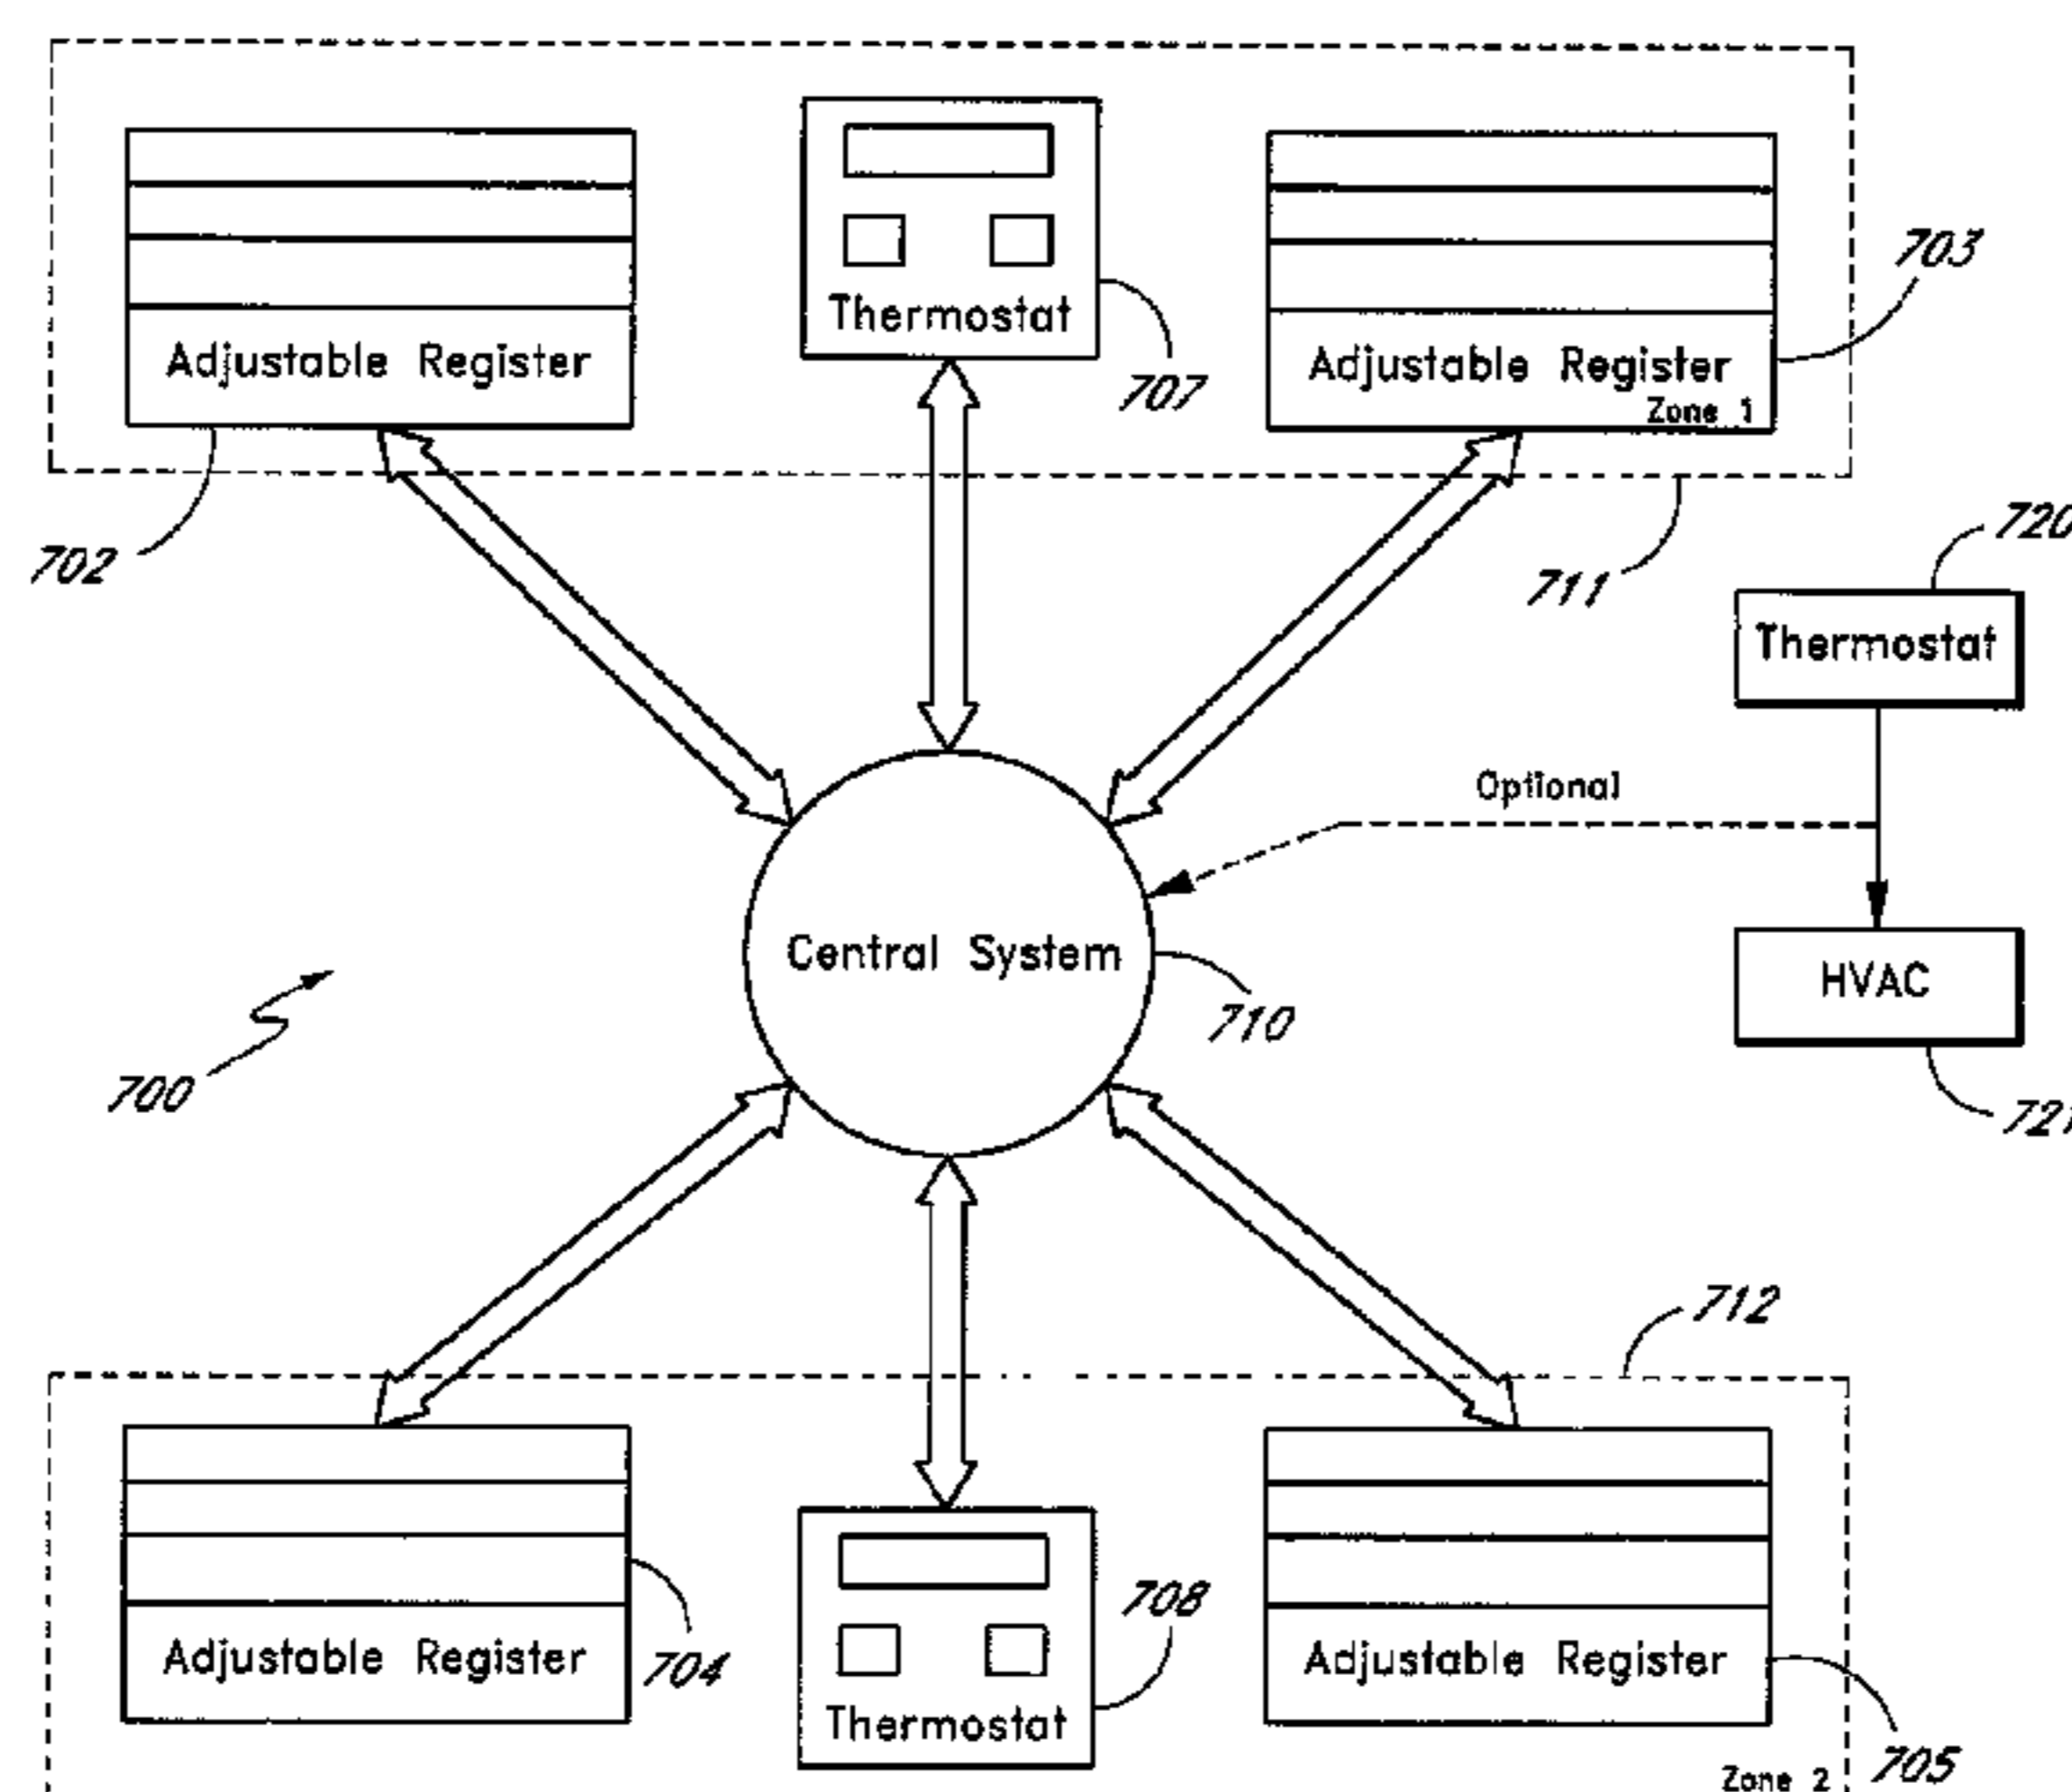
Adjustable Register

Thermostat

707

Adjustable Register

Zone 1

703

702

711

720

Thermostat

Optional

Central System

710

HVAC

721

700

712

Adjustable Register

704

Thermostat

708

Adjustable Register

705

Zone 2